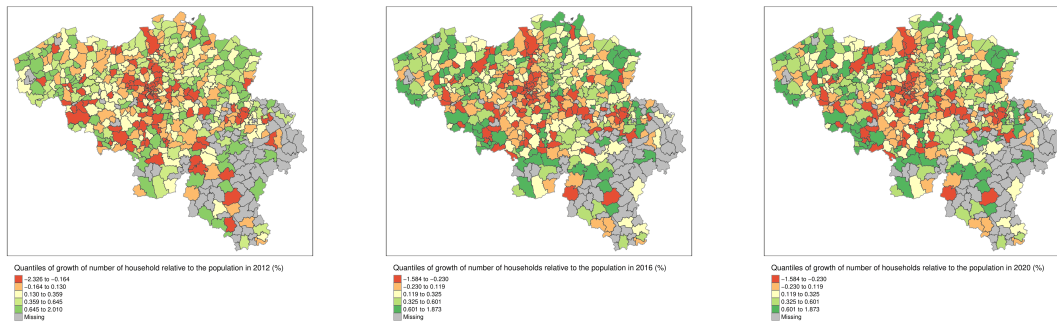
Quantiles of growth of number of household relative to the population in 2012 (%)
−2.326 to −0.164
−0.164 to 0.130
0.130 to 0.359
0.359 to 0.645
0.645 to 2.010
Missing

Quantiles of growth of number of households relative to the population in 2016 (%)
−1.584 to −0.230
−0.230 to 0.119
0.119 to 0.325
0.325 to 0.601
0.601 to 1.873
Missing

Quantiles of growth of number of households relative to the population in 2020 (%)
−1.584 to −0.230
−0.230 to 0.119
0.119 to 0.325
0.325 to 0.601
0.601 to 1.873
Missing